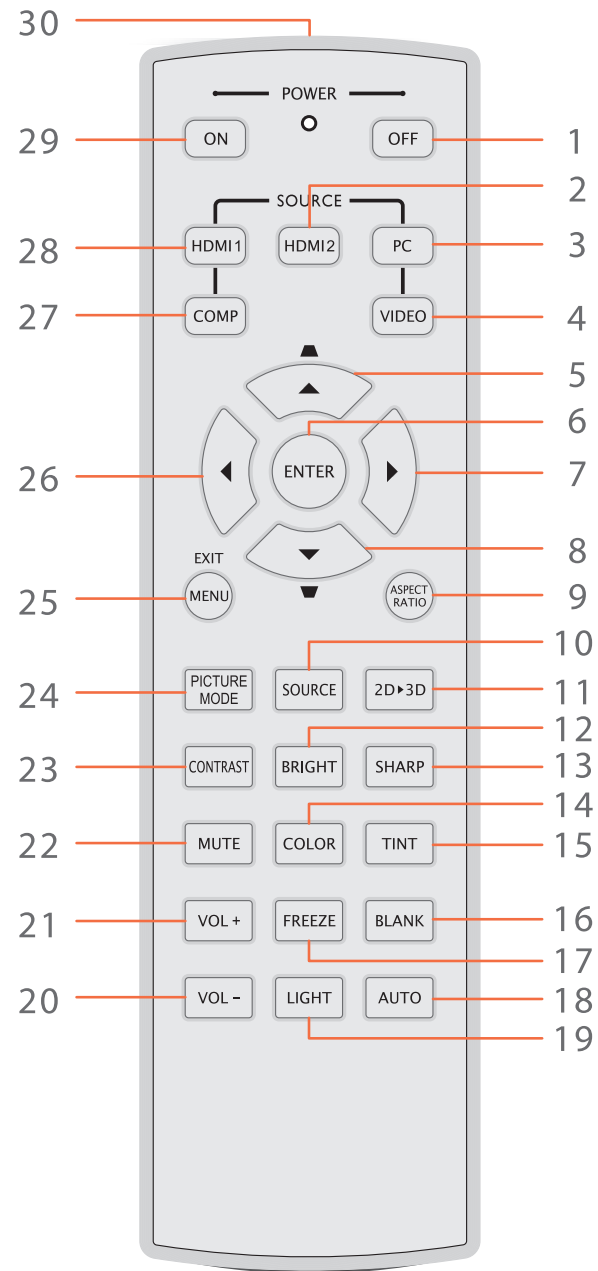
30
POWER
29 ON OFF 1
SOURCE
2
28 HDMI1 HDMI2 PC 3
27 COMP VIDEO 4
5
6
26 ENTER 7
8
EXIT
25 MENU ASPECT RATIO 9
10
24 PICTURE MODE SOURCE 2D▸3D 11
12
23 CONTRAST BRIGHT SHARP 13
14
22 MUTE COLOR TINT 15
21 VOL + FREEZE BLANK 16
17
20 VOL - LIGHT AUTO 18
19